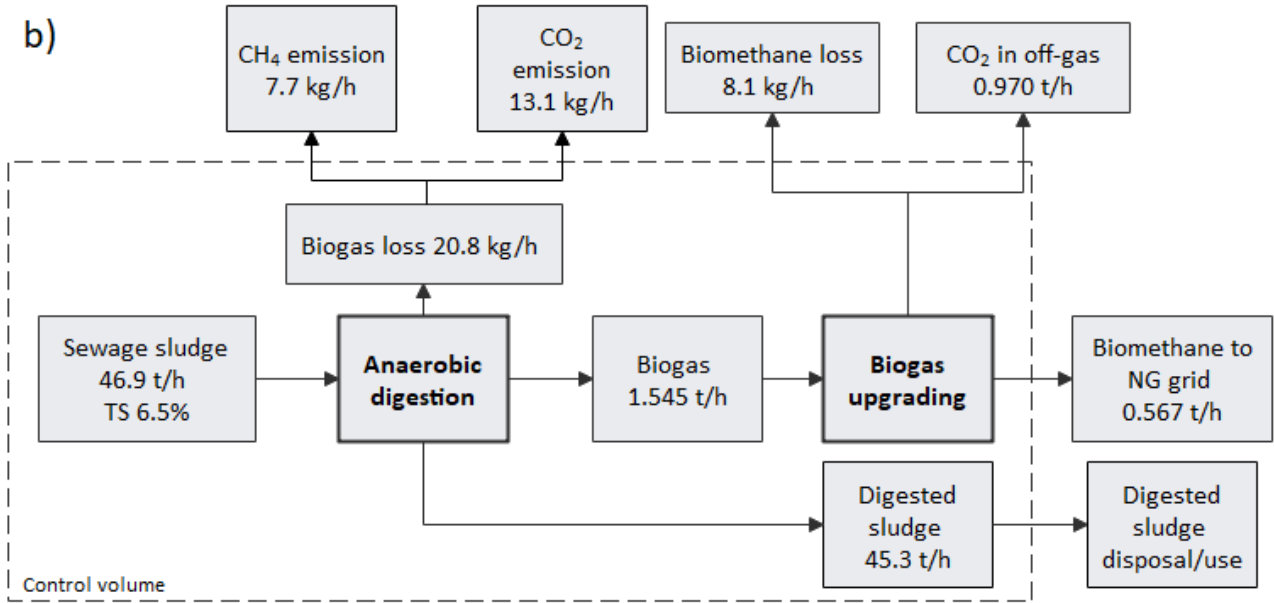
b)

$CH_4$ emission
7.7 kg/h

$CO_2$ emission
13.1 kg/h

Biomethane loss
8.1 kg/h

$CO_2$ in off-gas
0.970 t/h

Biogas loss 20.8 kg/h

Sewage sludge
46.9 t/h
TS 6.5%

Anaerobic digestion

Biogas
1.545 t/h

Biogas upgrading

Biomethane to NG grid
0.567 t/h

Digested sludge
45.3 t/h

Digested sludge disposal/use

Control volume